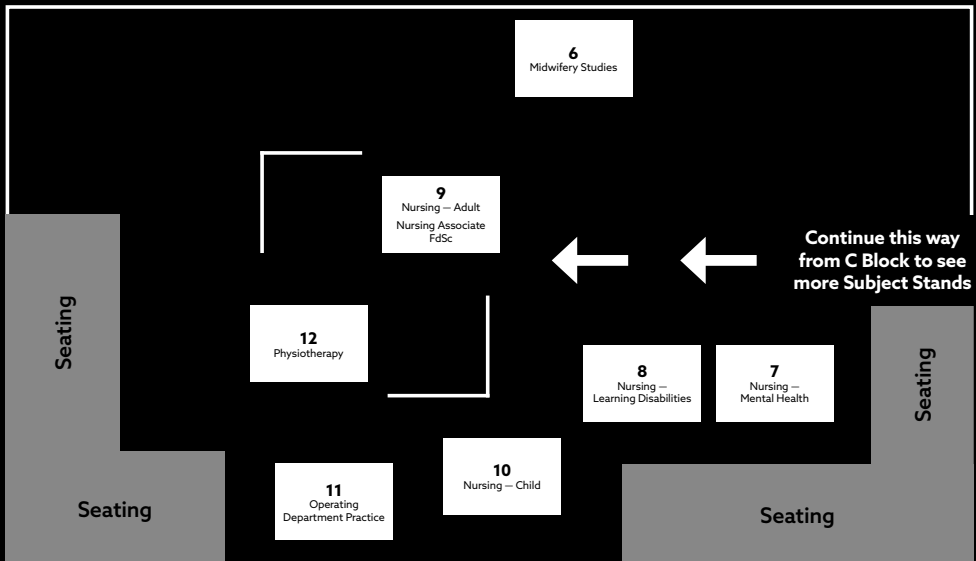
6
Midwifery Studies

9
Nursing — Adult
Nursing Associate FdSc

Continue this way from C Block to see more Subject Stands

Seating

12
Physiotherapy

8
Nursing — Learning Disabilities

7
Nursing — Mental Health

Seating

10
Nursing — Child

11
Operating Department Practice

Seating

Seating